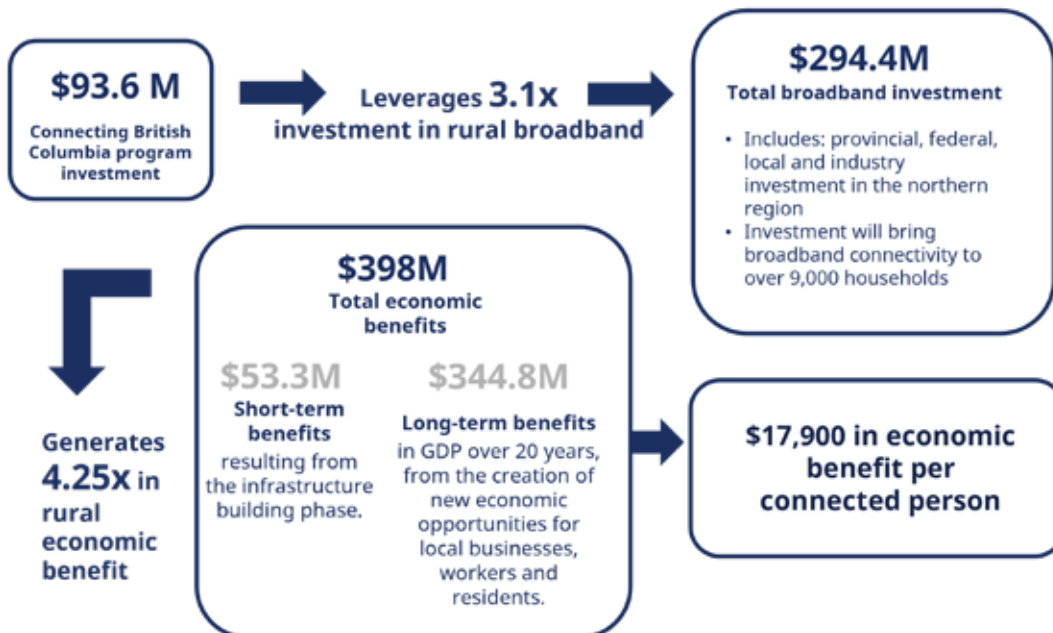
$93.6 M
Connecting British Columbia program investment

Leverages 3.1x investment in rural broadband

$294.4M
Total broadband investment

• Includes: provincial, federal, local and industry investment in the northern region
• Investment will bring broadband connectivity to over 9,000 households

$398M
Total economic benefits

$53.3M
Short-term benefits
resulting from the infrastructure building phase.

$344.8M
Long-term benefits
in GDP over 20 years, from the creation of new economic opportunities for local businesses, workers and residents.

Generates 4.25x in rural economic benefit

$17,900 in economic benefit per connected person